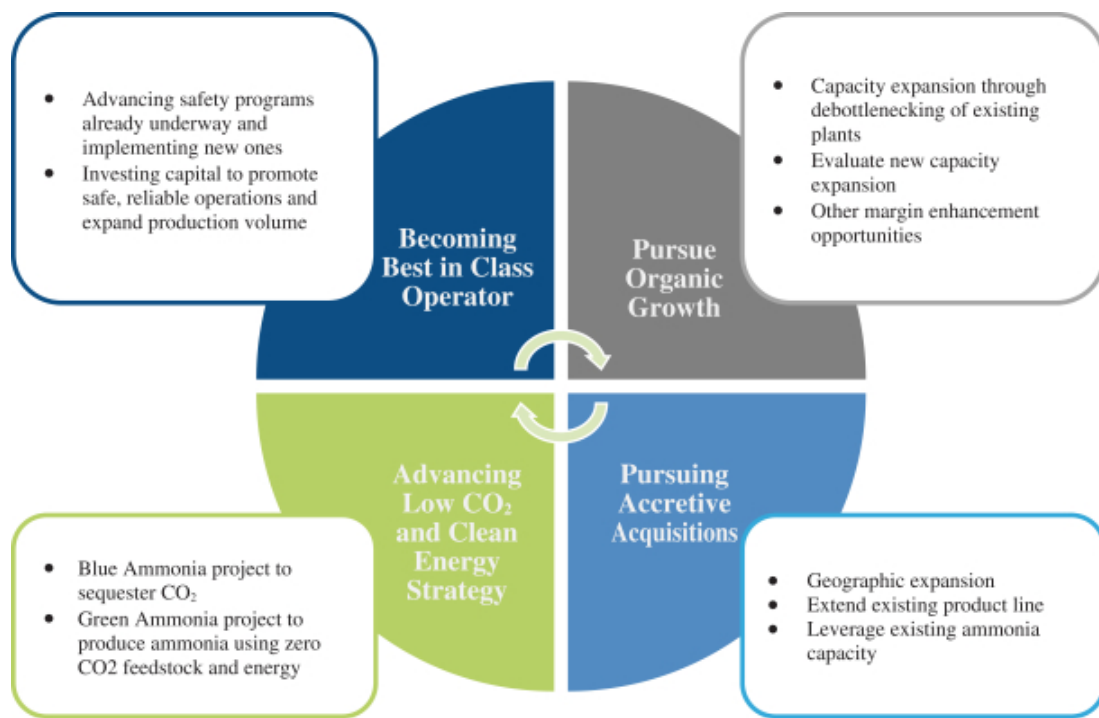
- Advancing safety programs already underway and implementing new ones
- Investing capital to promote safe, reliable operations and expand production volume

Becoming Best in Class Operator

- Capacity expansion through debottlenecking of existing plants
- Evaluate new capacity expansion
- Other margin enhancement opportunities

Pursue Organic Growth

Advancing Low $CO_2$ and Clean Energy Strategy

Pursuing Accretive Acquisitions

- Blue Ammonia project to sequester $CO_2$
- Green Ammonia project to produce ammonia using zero CO2 feedstock and energy

- Geographic expansion
- Extend existing product line
- Leverage existing ammonia capacity